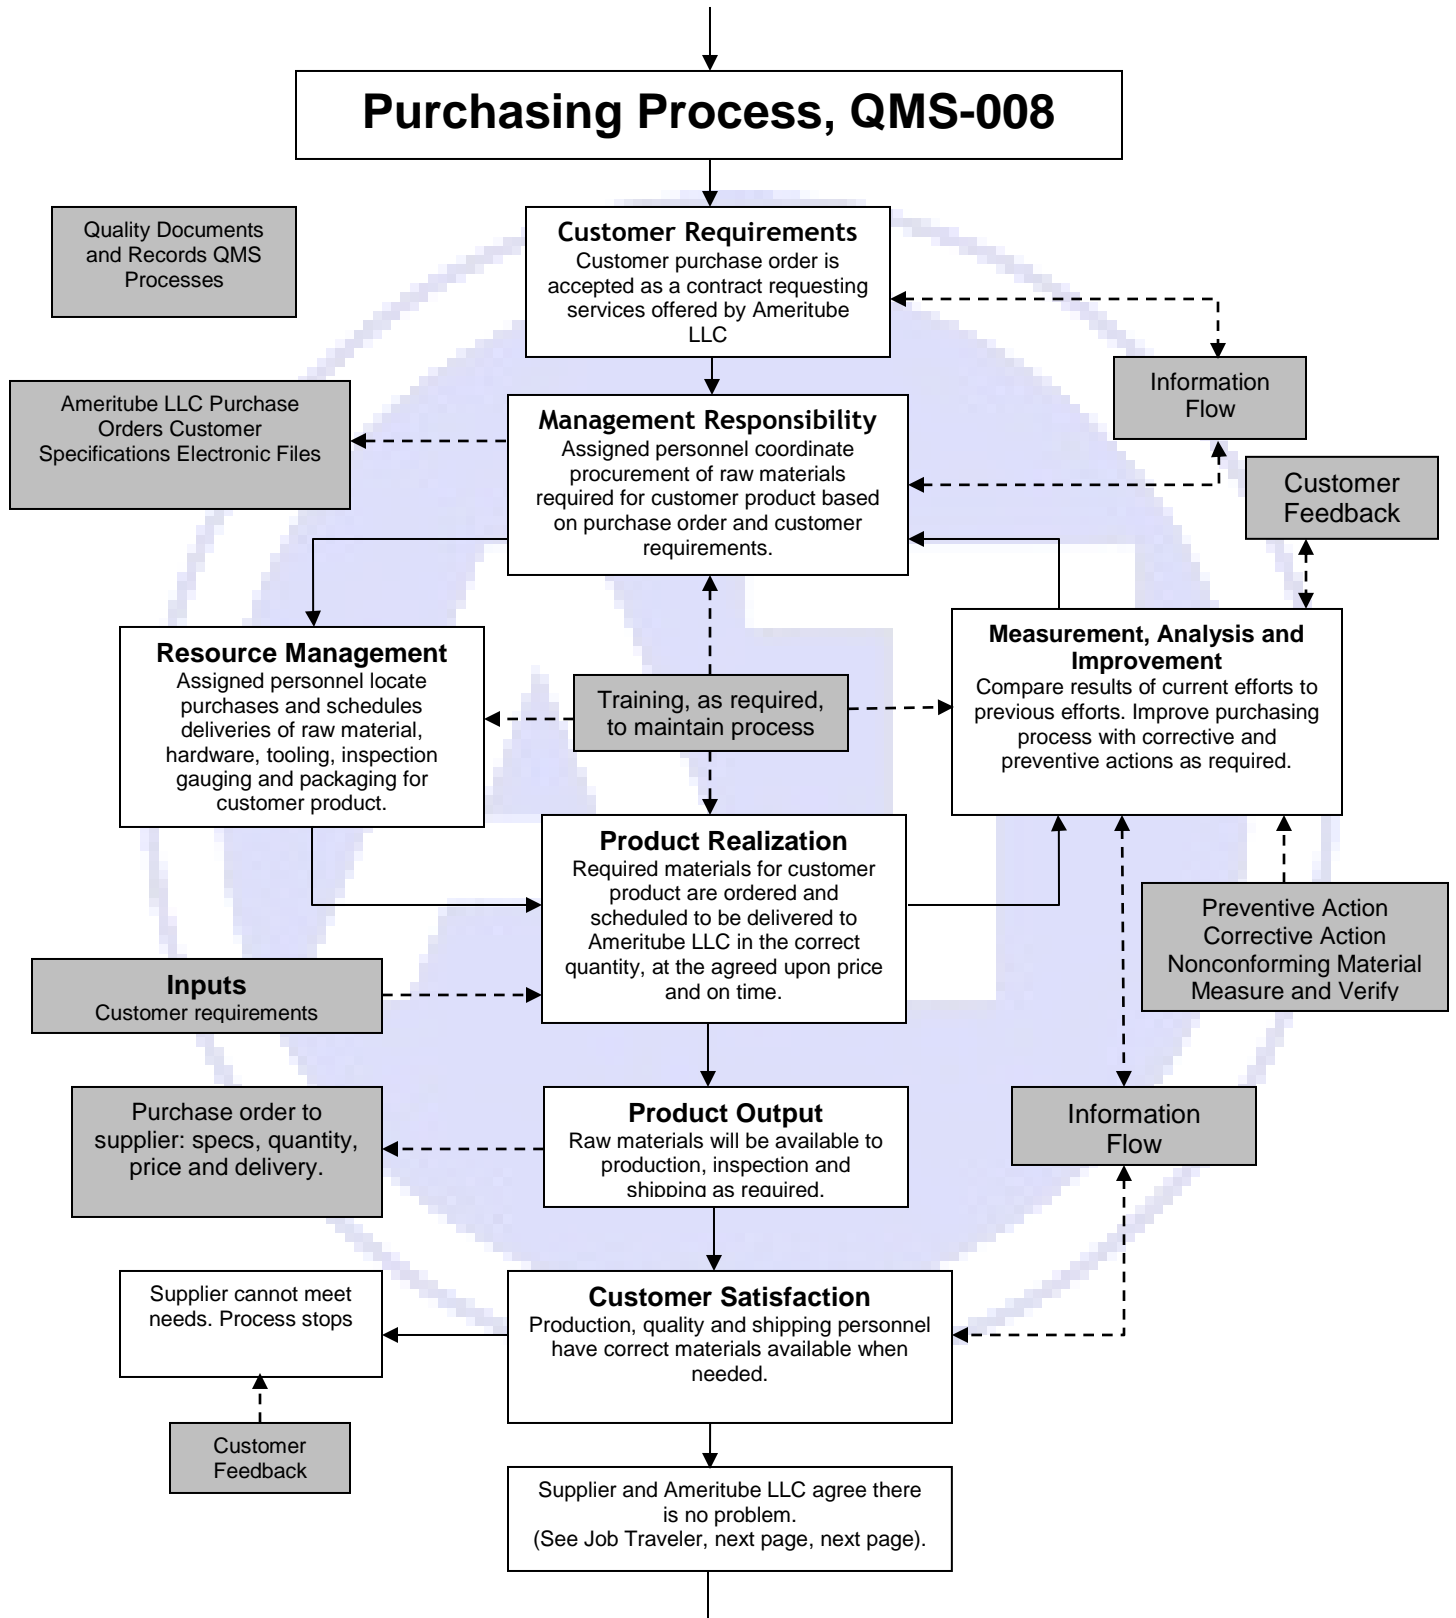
Purchasing Process, QMS-008

Quality Documents and Records QMS Processes

Customer Requirements
Customer purchase order is accepted as a contract requesting services offered by Ameritube LLC

Information Flow

Ameritube LLC Purchase Orders Customer Specifications Electronic Files

Management Responsibility
Assigned personnel coordinate procurement of raw materials required for customer product based on purchase order and customer requirements.

Customer Feedback

Resource Management
Assigned personnel locate purchases and schedules deliveries of raw material, hardware, tooling, inspection gauging and packaging for customer product.

Training, as required, to maintain process

Measurement, Analysis and Improvement
Compare results of current efforts to previous efforts. Improve purchasing process with corrective and preventive actions as required.

Product Realization
Required materials for customer product are ordered and scheduled to be delivered to Ameritube LLC in the correct quantity, at the agreed upon price and on time.

Preventive Action
Corrective Action
Nonconforming Material
Measure and Verify

Inputs
Customer requirements

Purchase order to supplier: specs, quantity, price and delivery.

Product Output
Raw materials will be available to production, inspection and shipping as required.

Information Flow

Supplier cannot meet needs. Process stops

Customer Satisfaction
Production, quality and shipping personnel have correct materials available when needed.

Customer Feedback

Supplier and Ameritube LLC agree there is no problem.
(See Job Traveler, next page, next page).